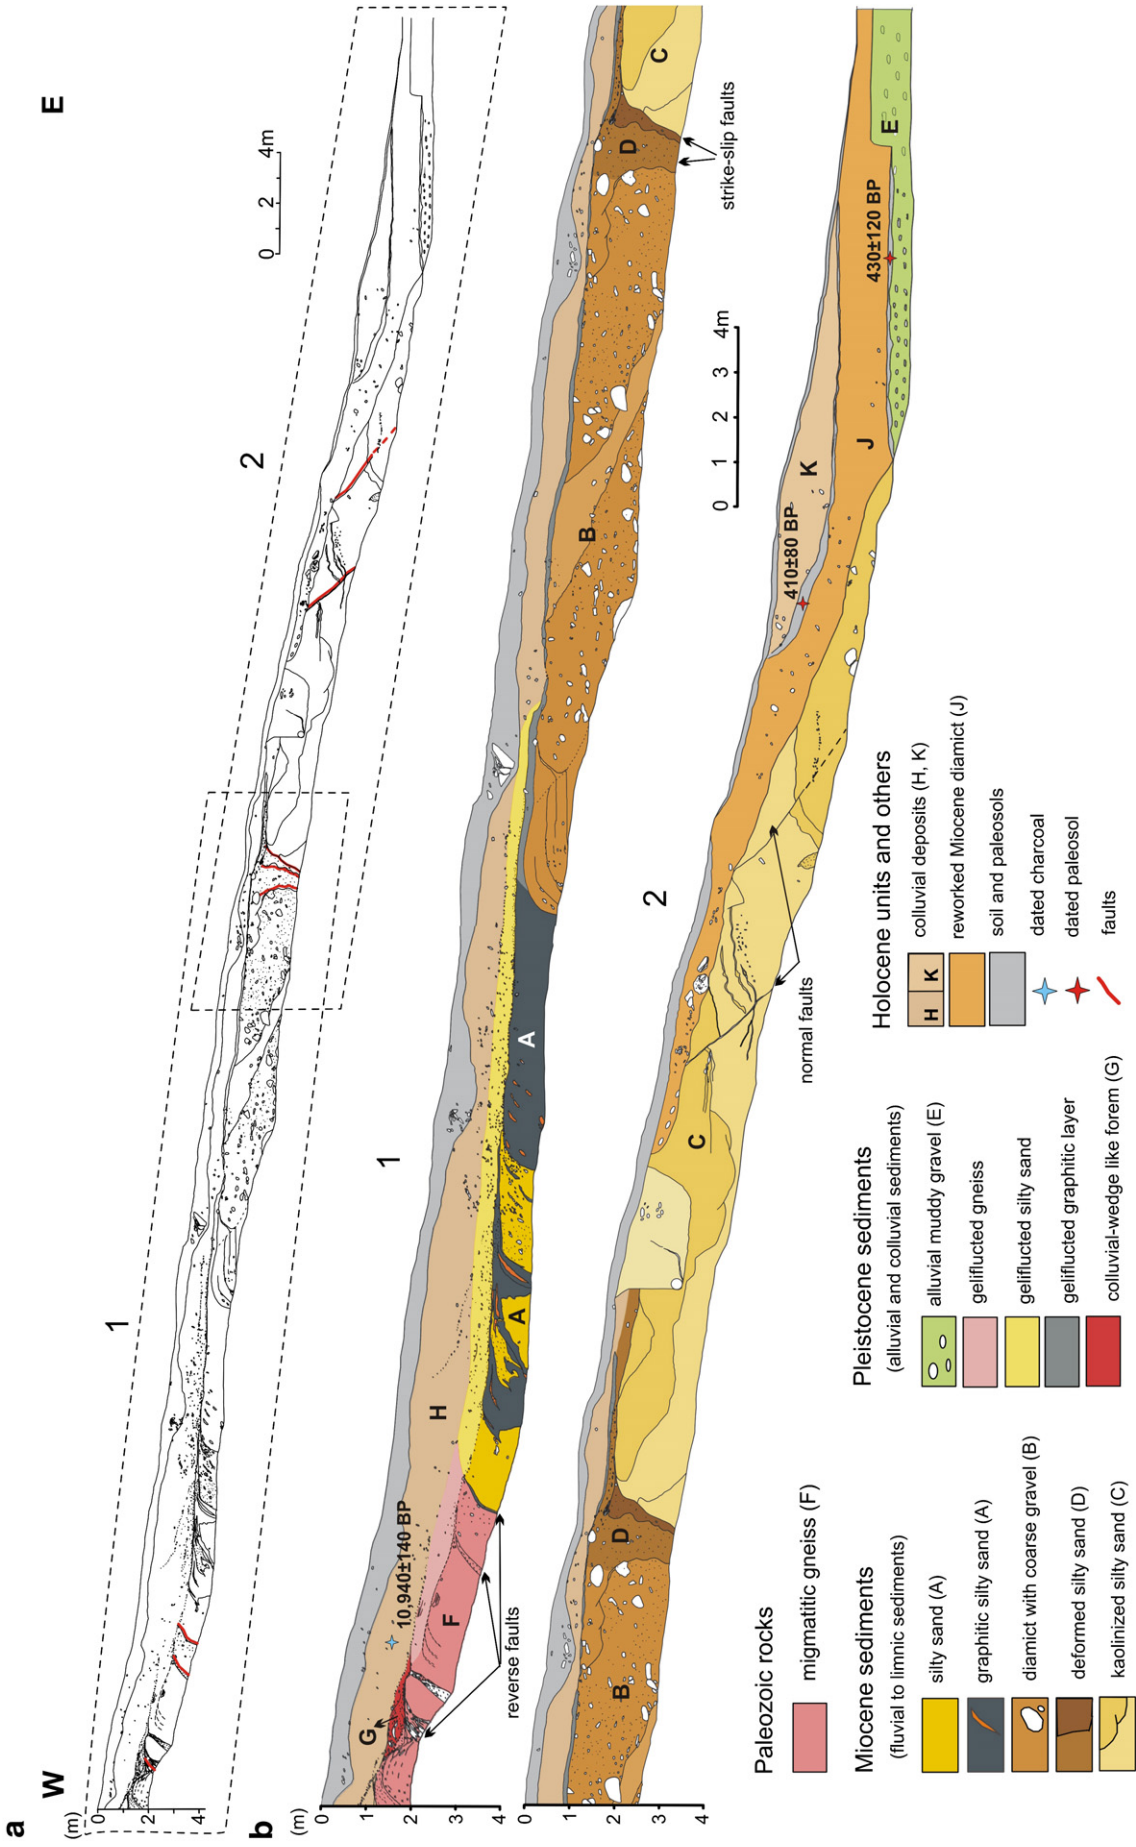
a
W
E
(m)
0
2
4
1
2
0 2 4m

b
(m)
0
1
2
3
4
G
F
10,940±140 BP
H
reverse faults
A
A
1
B
D
C
strike-slip faults

0
1
2
3
4
B
D
C
2
normal faults
410±80 BP
K
J
430±120 BP
E
0 1 2 3 4m

Paleozoic rocks
migmatitic gneiss (F)

Miocene sediments
(fluvial to limnic sediments)
silty sand (A)
graphitic silty sand (A)
diamict with coarse gravel (B)
deformed silty sand (D)
kaolinized silty sand (C)

Pleistocene sediments
(alluvial and colluvial sediments)
alluvial muddy gravel (E)
gelifluted gneiss
gelifluted silty sand
gelifluted graphitic layer
colluvial-wedge like forem (G)

Holocene units and others
H K colluvial deposits (H, K)
reworked Miocene diamict (J)
soil and paleosols
dated charcoal
dated paleosol
faults